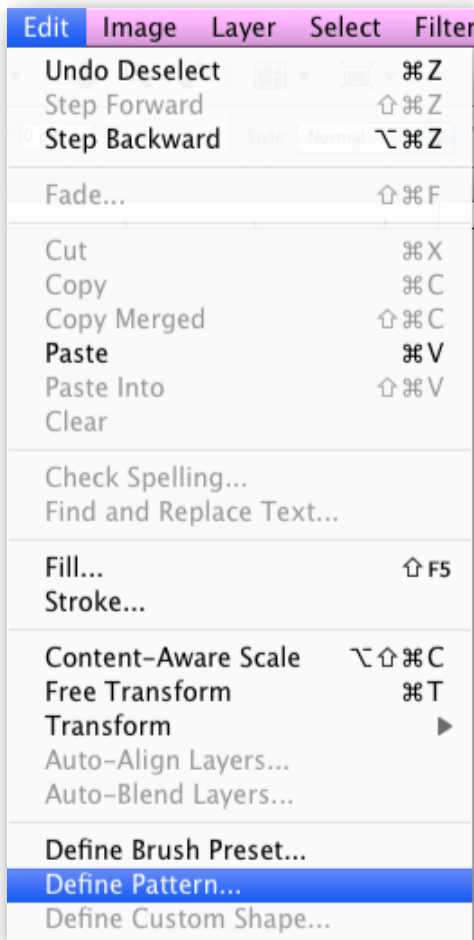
Edit Image Layer Select Filter

Undo Deselect ⌘Z
Step Forward ⇧⌘Z
Step Backward ⌥⌘Z

Fade... ⇧⌘F

Cut ⌘X
Copy ⌘C
Copy Merged ⇧⌘C
Paste ⌘V
Paste Into ⇧⌘V
Clear

Check Spelling...
Find and Replace Text...

Fill... ⇧F5
Stroke...

Content-Aware Scale ⌥⇧⌘C
Free Transform ⌘T
Transform
Auto-Align Layers...
Auto-Blend Layers...

Define Brush Preset...
Define Pattern...
Define Custom Shape...